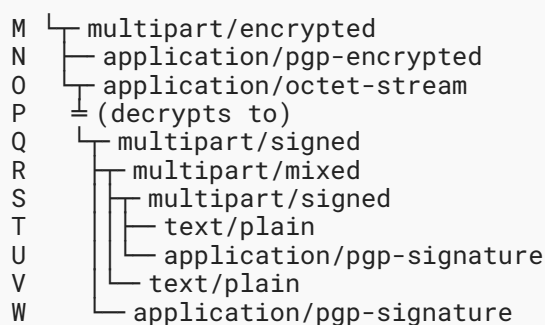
M └┬ multipart/encrypted
N  ├─ application/pgp-encrypted
O  └┬ application/octet-stream
P   ╤ (decrypts to)
Q   └┬ multipart/signed
R    ├┬ multipart/mixed
S    │├┬ multipart/signed
T    ││├─ text/plain
U    ││└─ application/pgp-signature
V    │└─ text/plain
W    └─ application/pgp-signature